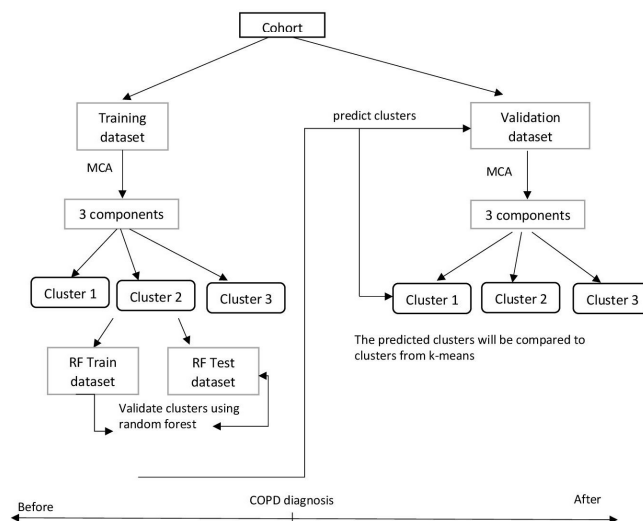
Cohort

Training dataset

MCA

3 components

Cluster 1

Cluster 2

Cluster 3

RF Train dataset

RF Test dataset

Validate clusters using random forest

predict clusters

Validation dataset

MCA

3 components

Cluster 1

Cluster 2

Cluster 3

The predicted clusters will be compared to clusters from k-means

Before

COPD diagnosis

After